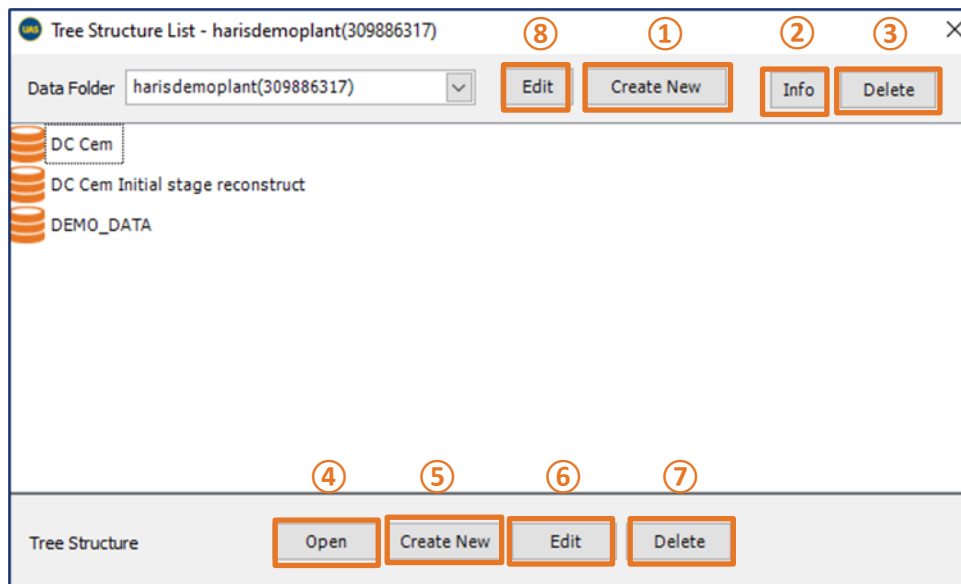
UAS Tree Structure List - harisdemoplant(309886317) ×

Data Folder harisdemoplant(309886317)

⑧ Edit ① Create New ② Info ③ Delete

DC Cem
DC Cem Initial stage reconstruct
DEMO_DATA

Tree Structure ④ Open ⑤ Create New ⑥ Edit ⑦ Delete